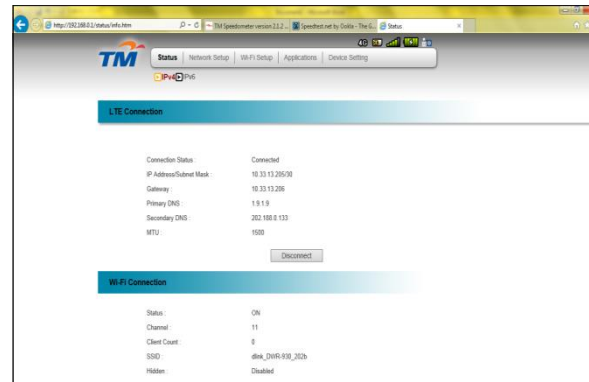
http://192.168.0.1/status/info.htm
TM Speedometer version 2.2.2...
Speedtest.net by Ookla - The G...
Status

TM

Status | Network Setup | Wi-Fi Setup | Applications | Device Setting

IPv4 IPv6

LTE Connection

| | |
|---|---|
| Connection Status : | Connected |
| IP Address/Subnet Mask : | 10.33.13.205/30 |
| Gateway : | 10.33.13.206 |
| Primary DNS : | 1.9.1.9 |
| Secondary DNS : | 202.188.0.133 |
| MTU : | 1500 |

Disconnect

Wi-Fi Connection

| | |
|---|---|
| Status : | ON |
| Channel : | 11 |
| Client Count : | 0 |
| SSID : | dlink_DWR-930_202b |
| Hidden : | Disabled |